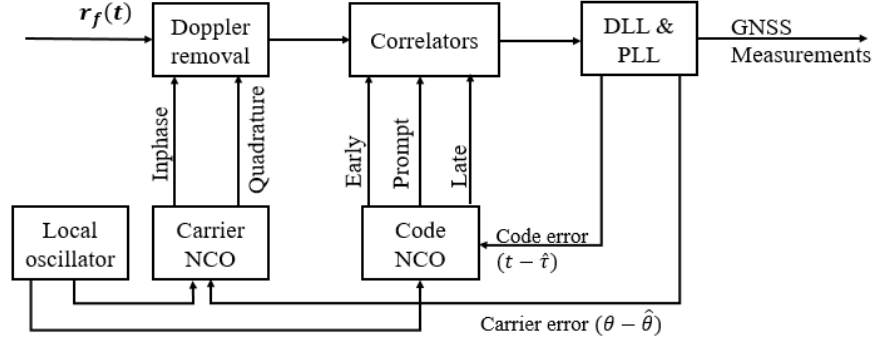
$r_f(t)$

Doppler removal

Correlators

DLL & PLL

GNSS Measurements

Inphase

Quadrature

Early

Prompt

Late

Local oscillator

Carrier NCO

Code NCO

Code error $(t - \hat{\tau})$

Carrier error $(\theta - \hat{\theta})$